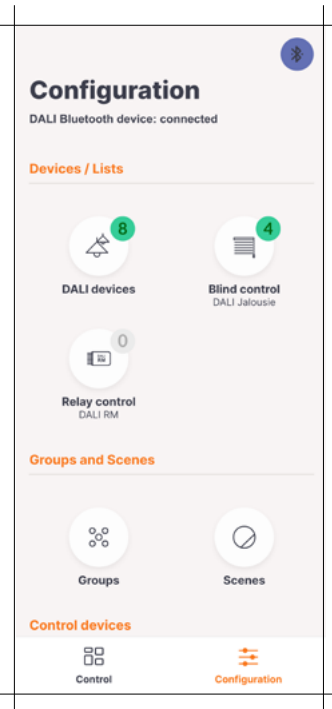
Configuration

DALI Bluetooth device: connected

Devices / Lists

8
DALI devices

4
Blind control
DALI Jalousie

0
Relay control
DALI RM

Groups and Scenes

Groups

Scenes

Control devices

Control

Configuration